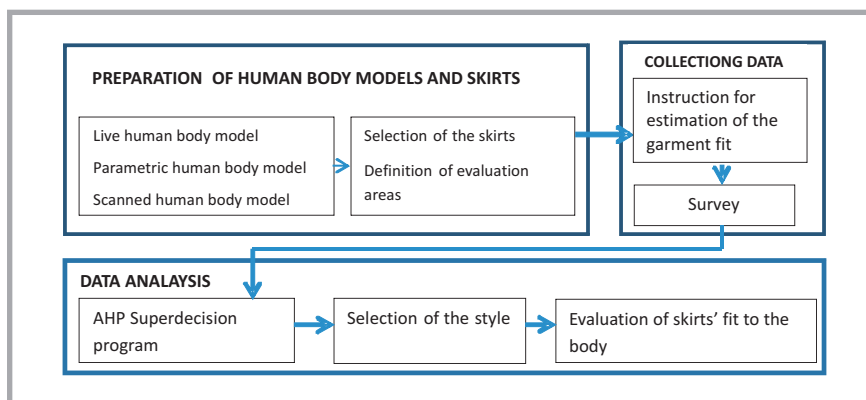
PREPARATION OF HUMAN BODY MODELS AND SKIRTS

Live human body model

Parametric human body model

Scanned human body model

Selection of the skirts

Definition of evaluation areas

COLLECTIONG DATA

Instruction for estimation of the garment fit

Survey

DATA ANALAYSIS

AHP Superdecision program

Selection of the style

Evaluation of skirts' fit to the body